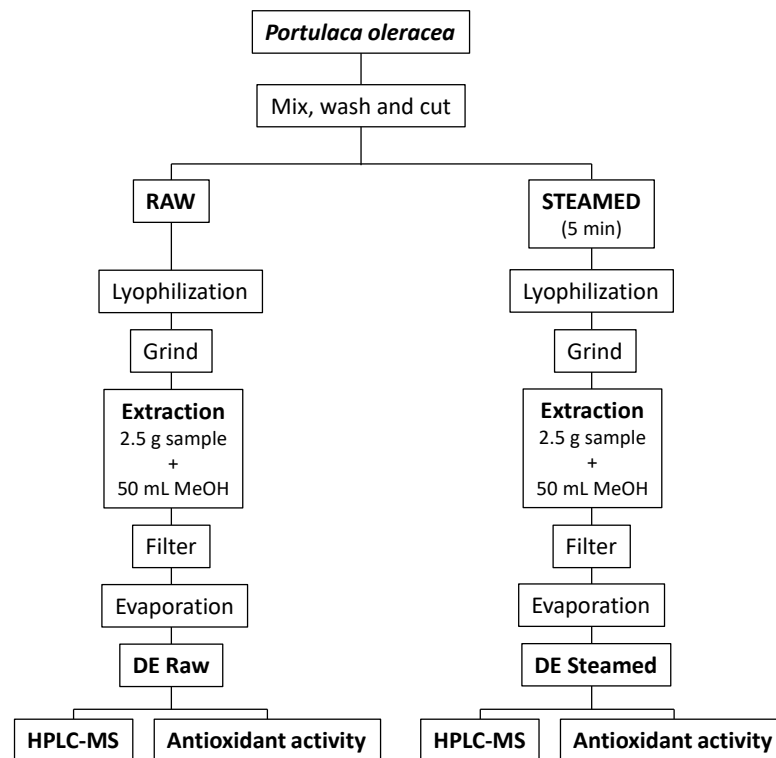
Portulaca oleracea

Mix, wash and cut

RAW

Lyophilization

Grind

Extraction
2.5 g sample
+
50 mL MeOH

Filter

Evaporation

DE Raw

HPLC-MS

Antioxidant activity

STEAMED
(5 min)

Lyophilization

Grind

Extraction
2.5 g sample
+
50 mL MeOH

Filter

Evaporation

DE Steamed

HPLC-MS

Antioxidant activity